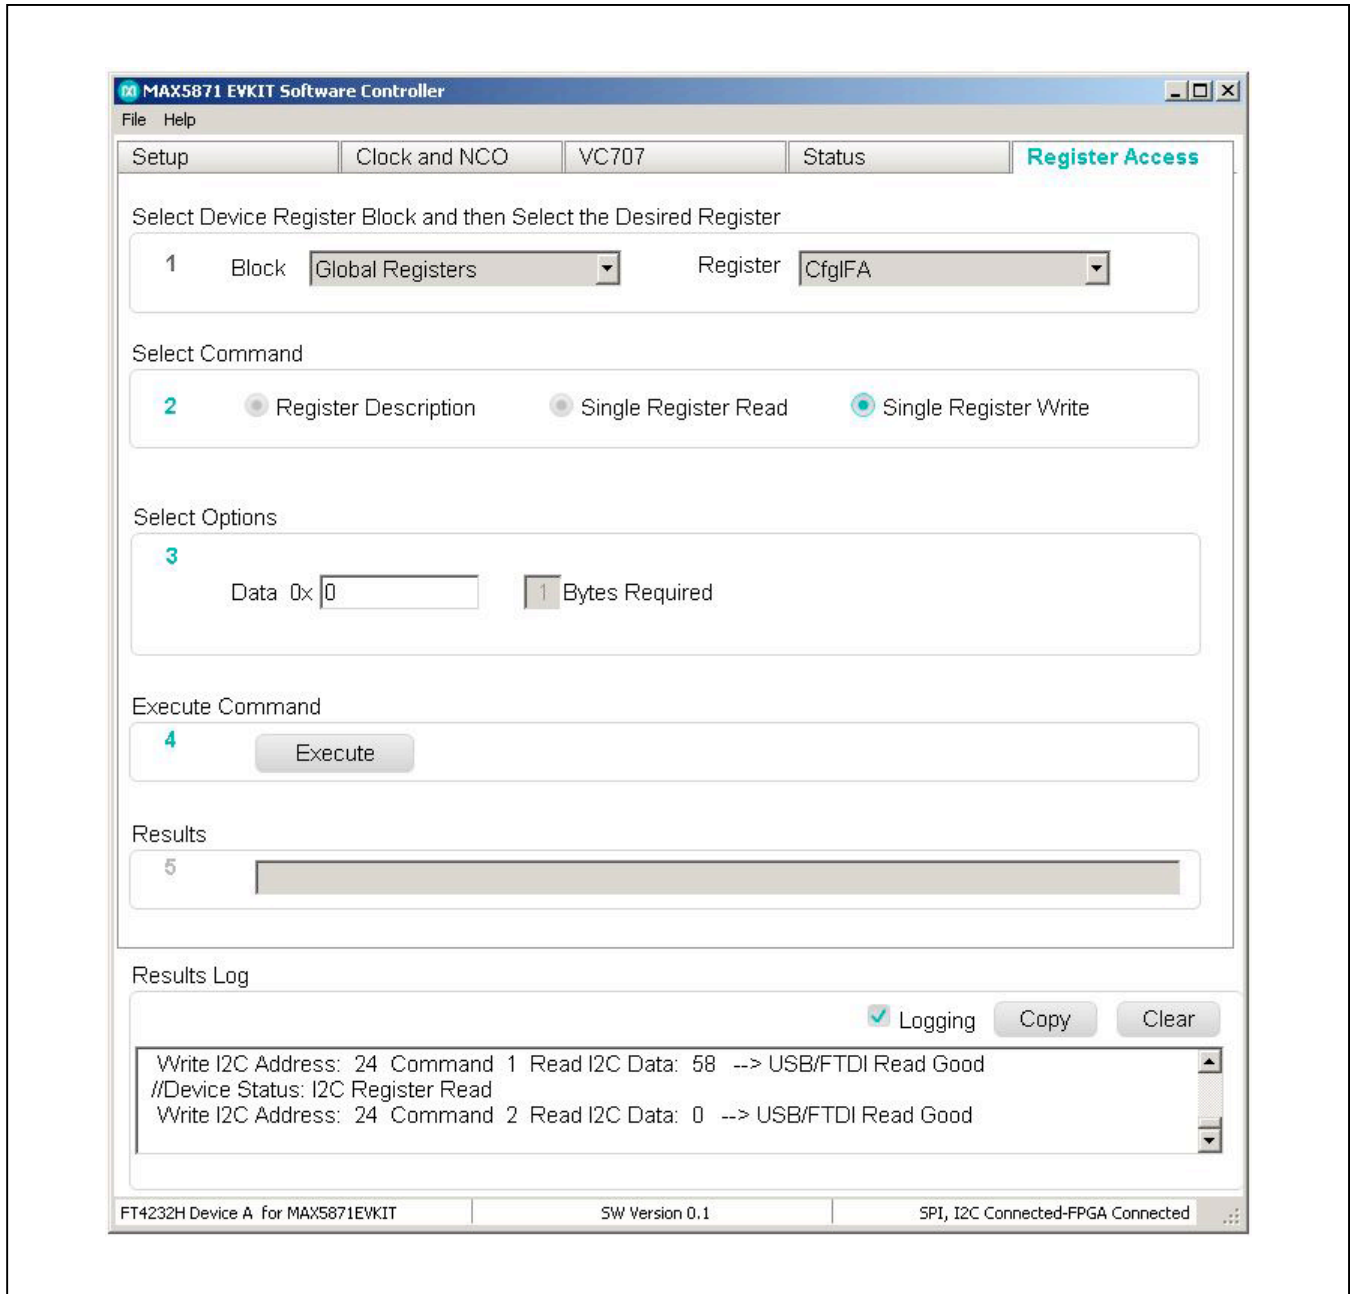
MAX5871 EVKIT Software Controller

File Help

Setup | Clock and NCO | VC707 | Status | Register Access

Select Device Register Block and then Select the Desired Register

1 Block Global Registers Register CfgIFA

Select Command

2 Register Description Single Register Read Single Register Write

Select Options

3

Data 0x 0 1 Bytes Required

Execute Command

4 Execute

Results

5

Results Log

Logging Copy Clear

Write I2C Address: 24 Command 1 Read I2C Data: 58 --> USB/FTDI Read Good
//Device Status: I2C Register Read
Write I2C Address: 24 Command 2 Read I2C Data: 0 --> USB/FTDI Read Good

FT4232H Device A for MAX5871EVKIT | SW Version 0.1 | SPI, I2C Connected-FPGA Connected